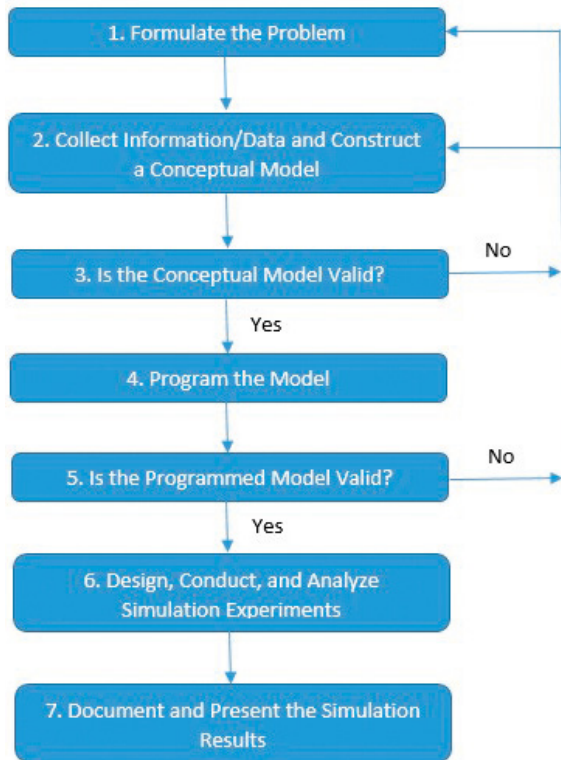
1. Formulate the Problem

2. Collect Information/Data and Construct a Conceptual Model

3. Is the Conceptual Model Valid?

No

Yes

4. Program the Model

5. Is the Programmed Model Valid?

No

Yes

6. Design, Conduct, and Analyze Simulation Experiments

7. Document and Present the Simulation Results